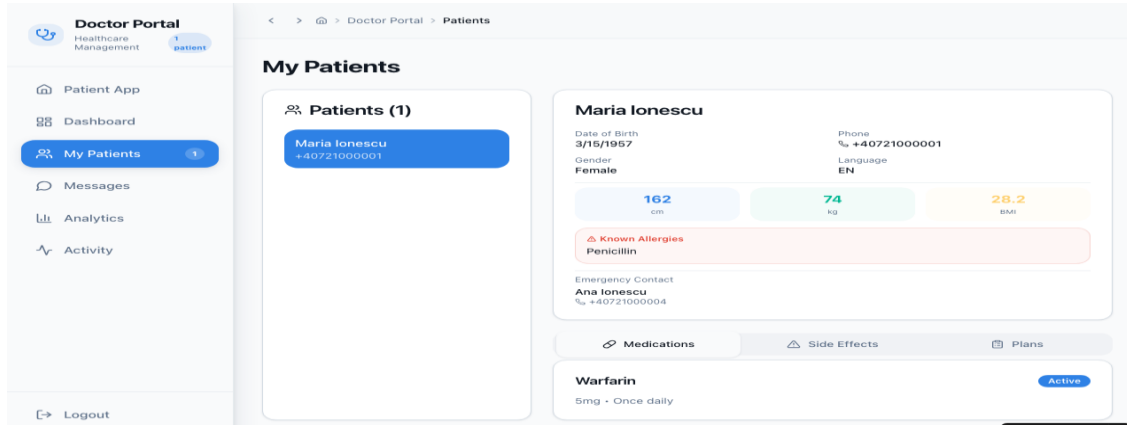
Doctor Portal
Healthcare Management
1 patient

Patient App
Dashboard
My Patients 1
Messages
Analytics
Activity

Logout

< > Doctor Portal > Patients

My Patients

Patients (1)

Maria Ionescu
+40721000001

Maria Ionescu

Date of Birth
3/15/1957

Phone
+40721000001

Gender
Female

Language
EN

162
cm

74
kg

28.2
BMI

Known Allergies
Penicillin

Emergency Contact
Ana Ionescu
+40721000004

Medications
Side Effects
Plans

Warfarin
Active
5mg • Once daily